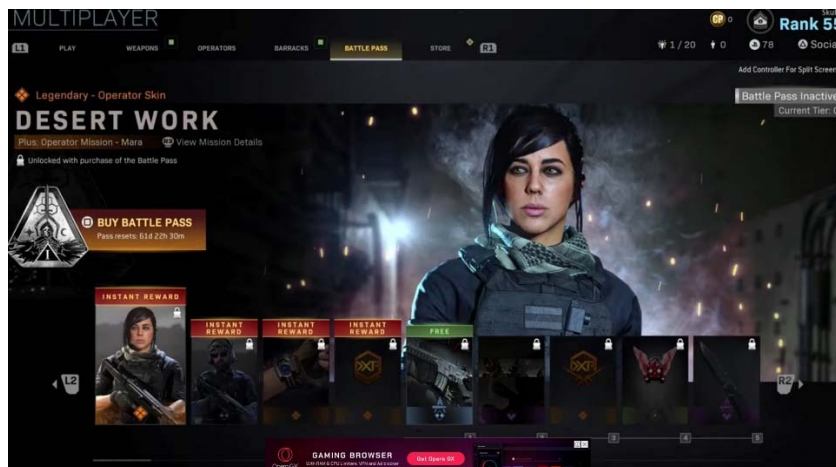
MULTIPLAYER

L1 PLAY WEAPONS OPERATORS BARRACKS BATTLE PASS STORE R1

CP 0 Rank 55

1/20 0 78 Social

Add Controller For Split Screen

Battle Pass Inactive
Current Tier: 0

Legendary - Operator Skin

DESERT WORK

Plus: Operator Mission - Mara View Mission Details

Unlocked with purchase of the Battle Pass

BUY BATTLE PASS
Pass resets: 61d 22h 30m

INSTANT REWARD

INSTANT REWARD

INSTANT REWARD

INSTANT REWARD

FREE

L2

R2

1 2 3 4 5

GAMING BROWSER

Get Opera GX